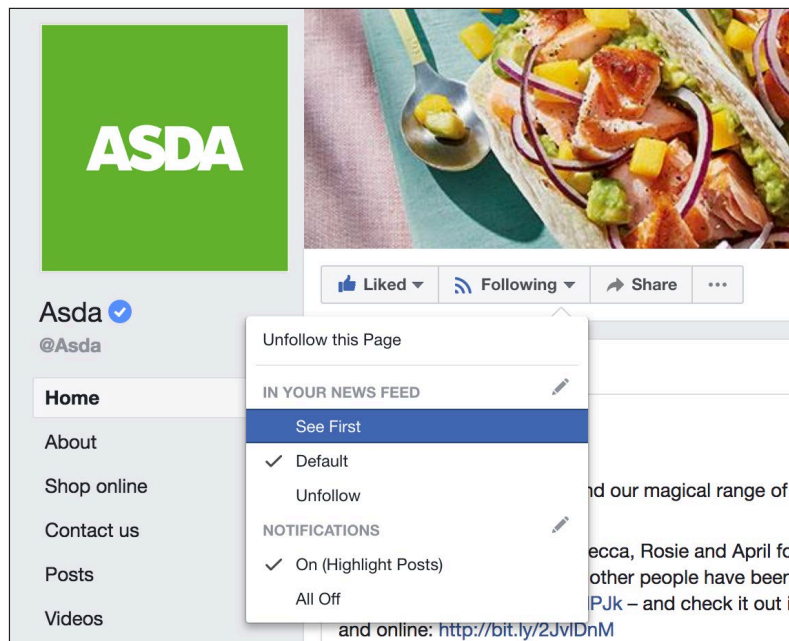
ASDA

Asda
@Asda

Home
About
Shop online
Contact us
Posts
Videos

Liked ▾ Following ▾ Share ···

Unfollow this Page

IN YOUR NEWS FEED
See First
✓ Default
Unfollow

NOTIFICATIONS
✓ On (Highlight Posts)
All Off

nd our magical range of

ecca, Rosie and April fo
other people have been
PJk – and check it out i
and online: http://bit.ly/2JvlDnM